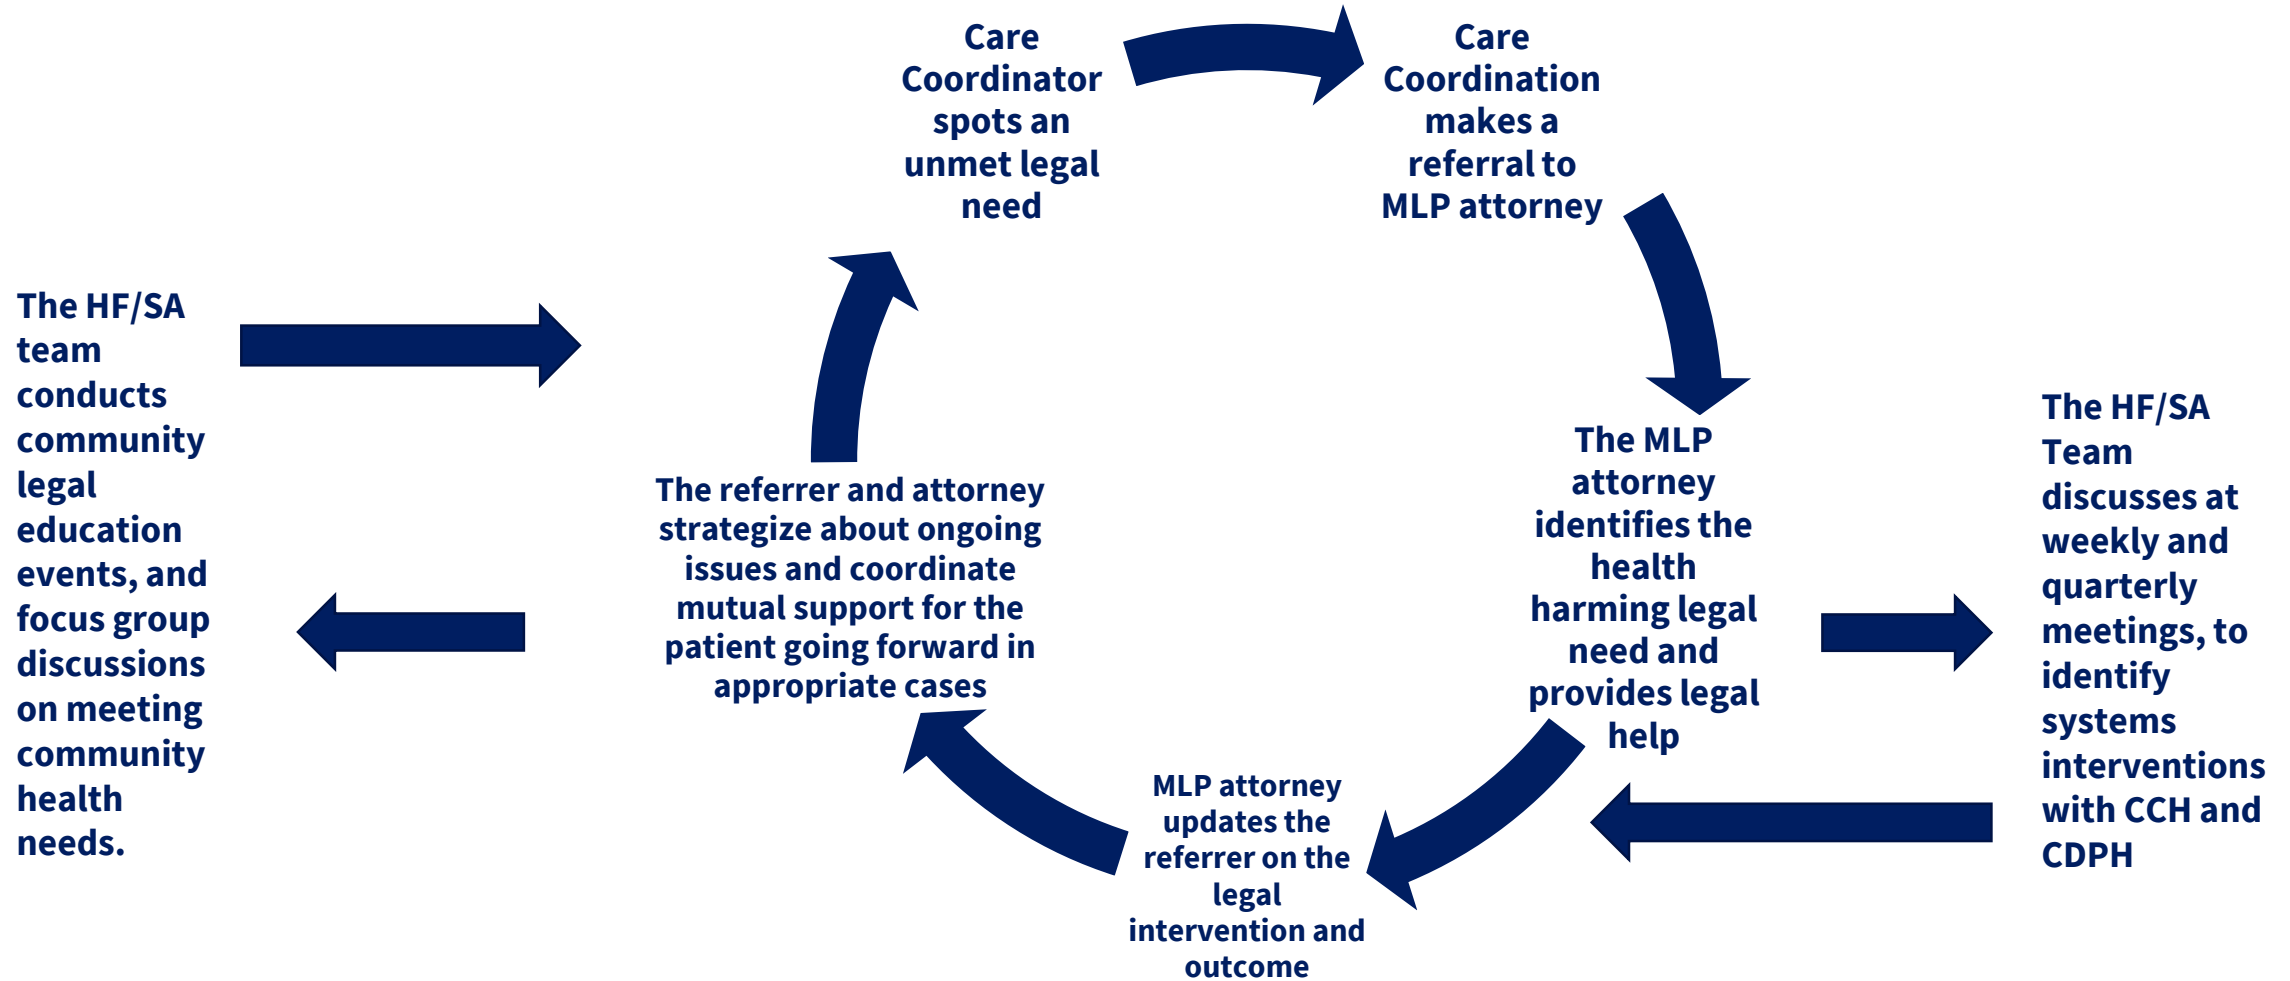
The HF/SA team conducts community legal education events, and focus group discussions on meeting community health needs.

Care Coordinator spots an unmet legal need

Care Coordination makes a referral to MLP attorney

The MLP attorney identifies the health harming legal need and provides legal help

MLP attorney updates the referrer on the legal intervention and outcome

The referrer and attorney strategize about ongoing issues and coordinate mutual support for the patient going forward in appropriate cases

The HF/SA Team discusses at weekly and quarterly meetings, to identify systems interventions with CCH and CDPH